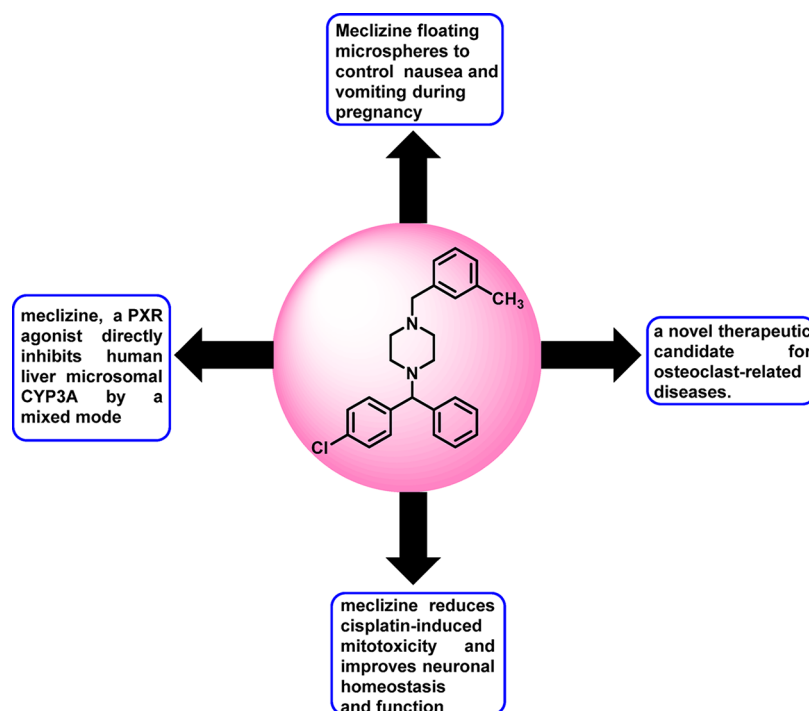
Meclizine floating microspheres to control nausea and vomiting during pregnancy

meclizine, a PXR agonist directly inhibits human liver microsomal CYP3A by a mixed mode

$CH_3$

N

N

Cl

a novel therapeutic candidate for osteoclast-related diseases.

meclizine reduces cisplatin-induced mitotoxicity and improves neuronal homeostasis and function